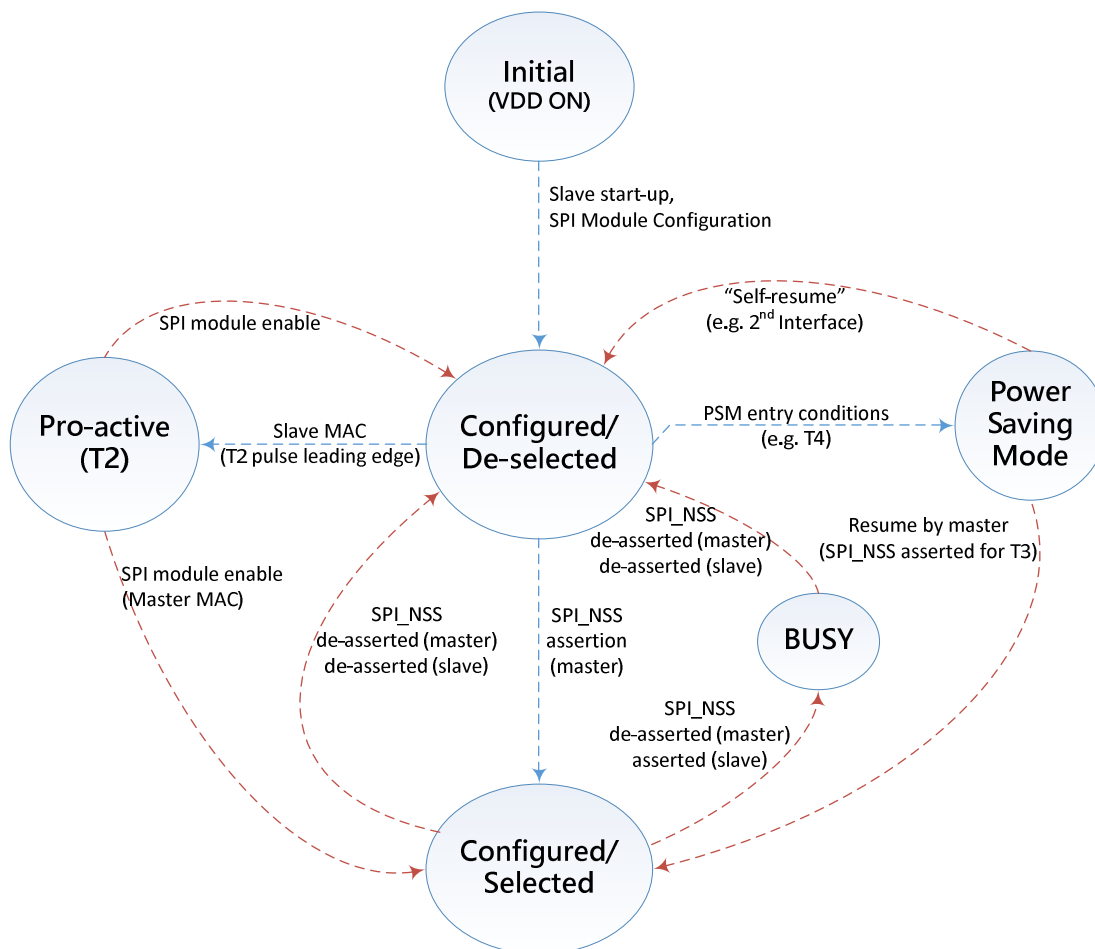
Initial
(VDD ON)

Slave start-up,
SPI Module Configuration

"Self-resume"
(e.g. $2^{nd}$ Interface)

SPI module enable

Pro-active
(T2)

Slave MAC
(T2 pulse leading edge)

Configured/
De-selected

PSM entry conditions
(e.g. T4)

Power
Saving
Mode

SPI_NSS
de-asserted (master)
de-asserted (slave)

Resume by master
(SPI_NSS asserted for T3)

SPI module enable
(Master MAC)

SPI_NSS
de-asserted (master)
de-asserted (slave)

SPI_NSS
assertion
(master)

BUSY

SPI_NSS
de-asserted (master)
asserted (slave)

Configured/
Selected